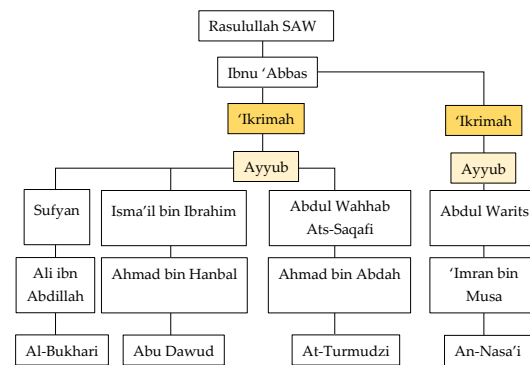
Rasulullah SAW

Ibnu 'Abbas

'Ikrimah

'Ikrimah

Ayyub

Ayyub

Sufyan

Isma'il bin Ibrahim

Abdul Wahhab Ats-Saqafi

Abdul Warits

Ali ibn Abdillah

Ahmad bin Hanbal

Ahmad bin Abdah

'Imran bin Musa

Al-Bukhari

Abu Dawud

At-Turmudzi

An-Nasa'i